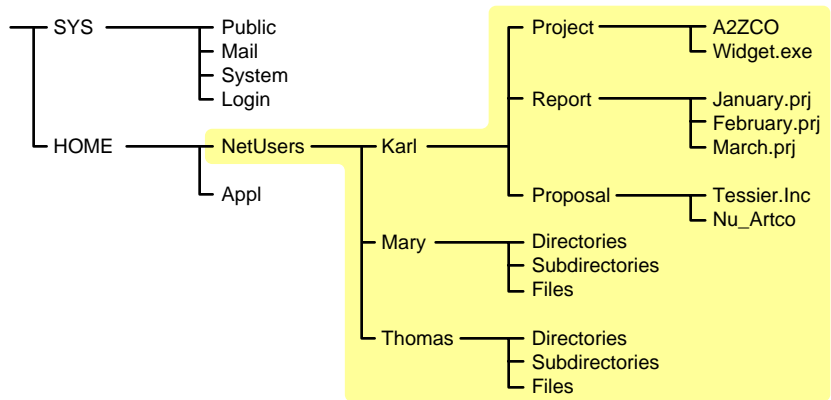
SYS
Public
Mail
System
Login
HOME
NetUsers
Appl
Karl
Project
A2ZCO
Widget.exe
Report
January.prj
February.prj
March.prj
Proposal
Tessier.Inc
Nu_Artco
Mary
Directories
Subdirectories
Files
Thomas
Directories
Subdirectories
Files